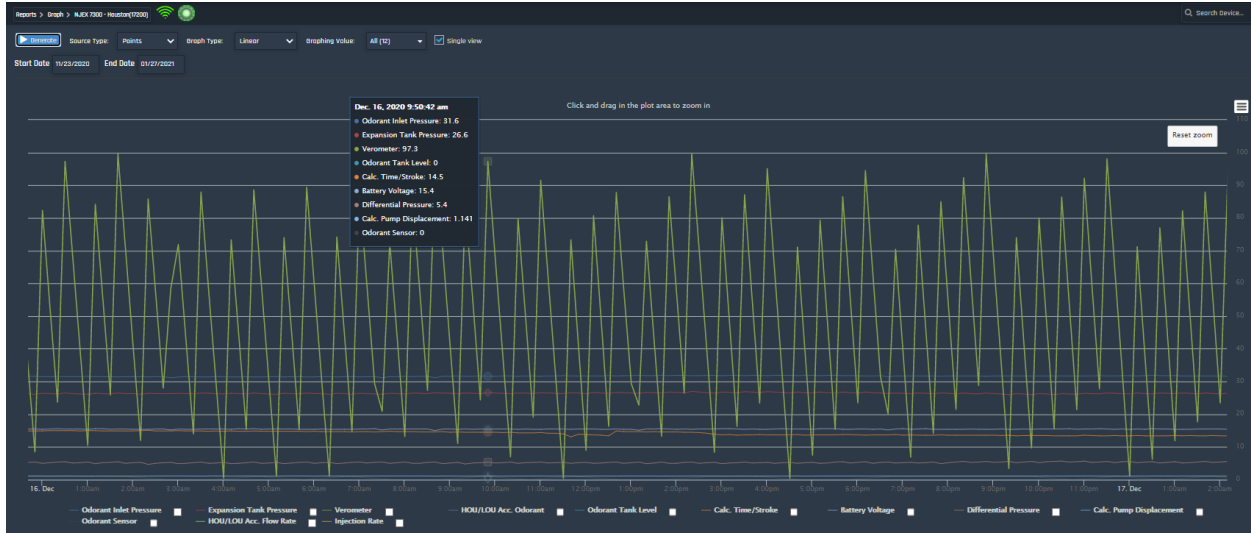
Reports > Graph > NJEX 7300 - Houston(17200)

Search Device...

Generate

Source Type: Points

Graph Type: Linear

Graphing Value: All (12)

Single view

Start Date 11/23/2020

End Date 01/27/2021

Dec. 16, 2020 9:50:42 am
Odorant Inlet Pressure: 31.6
Expansion Tank Pressure: 26.6
Verometer: 97.3
Odorant Tank Level: 0
Calc. Time/Stroke: 14.5
Battery Voltage: 15.4
Differential Pressure: 5.4
Calc. Pump Displacement: 1.141
Odorant Sensor: 0

Click and drag in the plot area to zoom in

Reset zoom

110
100
90
80
70
60
50
40
30
20
10
0

16. Dec 1:00am 2:00am 3:00am 4:00am 5:00am 6:00am 7:00am 8:00am 9:00am 10:00am 11:00am 12:00pm 1:00pm 2:00pm 3:00pm 4:00pm 5:00pm 6:00pm 7:00pm 8:00pm 9:00pm 10:00pm 11:00pm 17. Dec 1:00am 2:00am

Odorant Inlet Pressure
Expansion Tank Pressure
Verometer
HOU/LOU Acc. Odorant
Odorant Tank Level
Calc. Time/Stroke
Battery Voltage
Differential Pressure
Calc. Pump Displacement
Odorant Sensor
HOU/LOU Acc. Flow Rate
Injection Rate